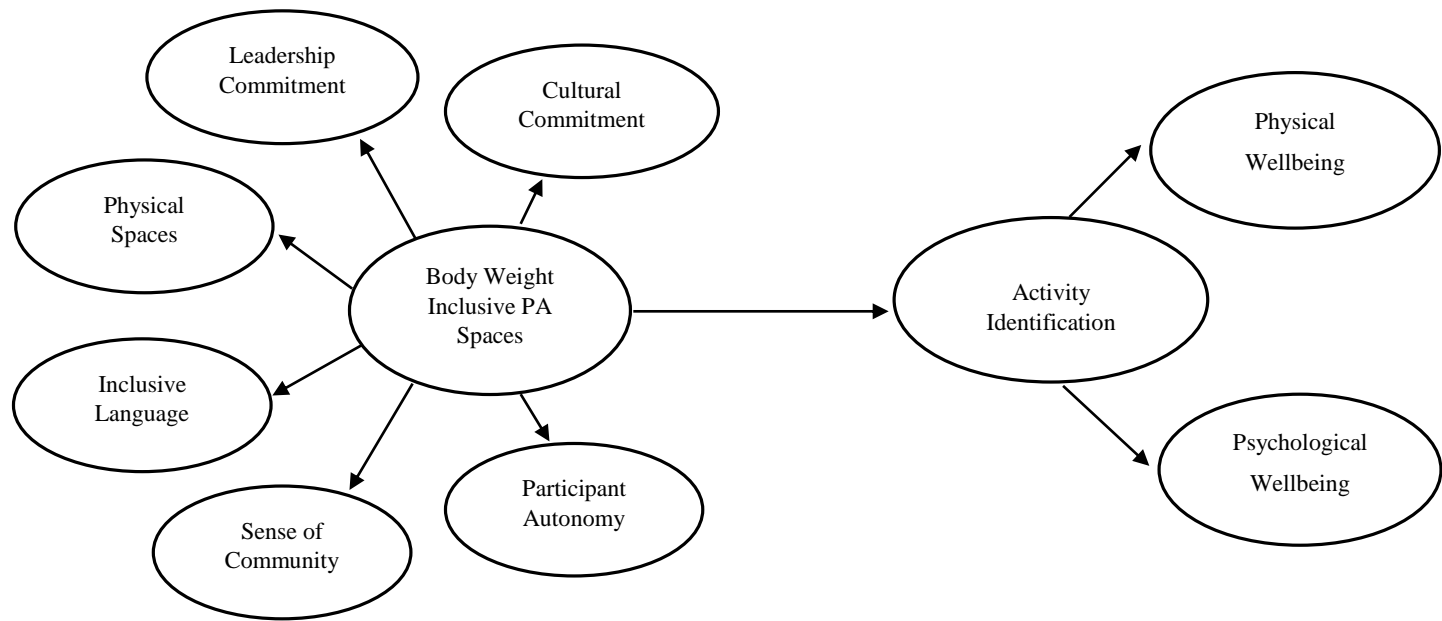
Leadership Commitment

Cultural Commitment

Physical Spaces

Body Weight Inclusive PA Spaces

Inclusive Language

Sense of Community

Participant Autonomy

Activity Identification

Physical Wellbeing

Psychological Wellbeing